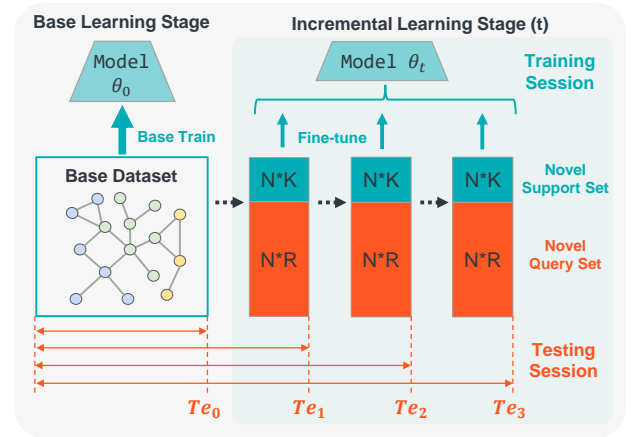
Base Learning Stage

Incremental Learning Stage (t)

Model $\theta_0$

Model $\theta_t$

Training Session

Base Train

Fine-tune

Base Dataset

N*K

N*K

N*K

Novel Support Set

N*R

N*R

N*R

Novel Query Set

Testing Session

$Te_0$

$Te_1$

$Te_2$

$Te_3$